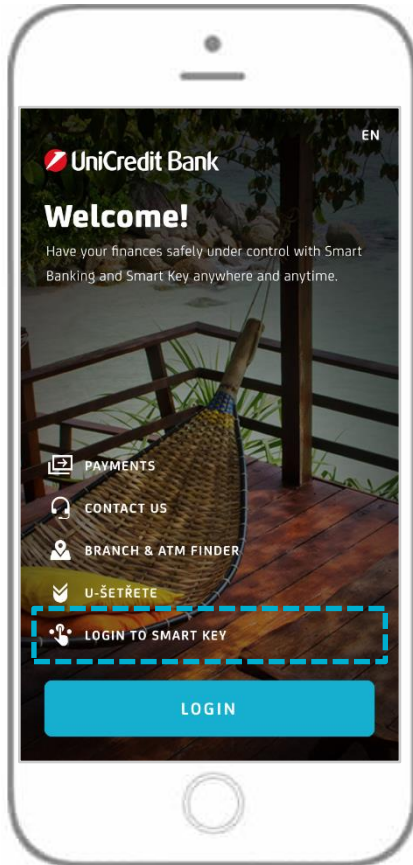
EN

UniCredit Bank

Welcome!

Have your finances safely under control with Smart Banking and Smart Key anywhere and anytime.

PAYMENTS

CONTACT US

BRANCH & ATM FINDER

U-ŠETŘETE

LOGIN TO SMART KEY

LOGIN